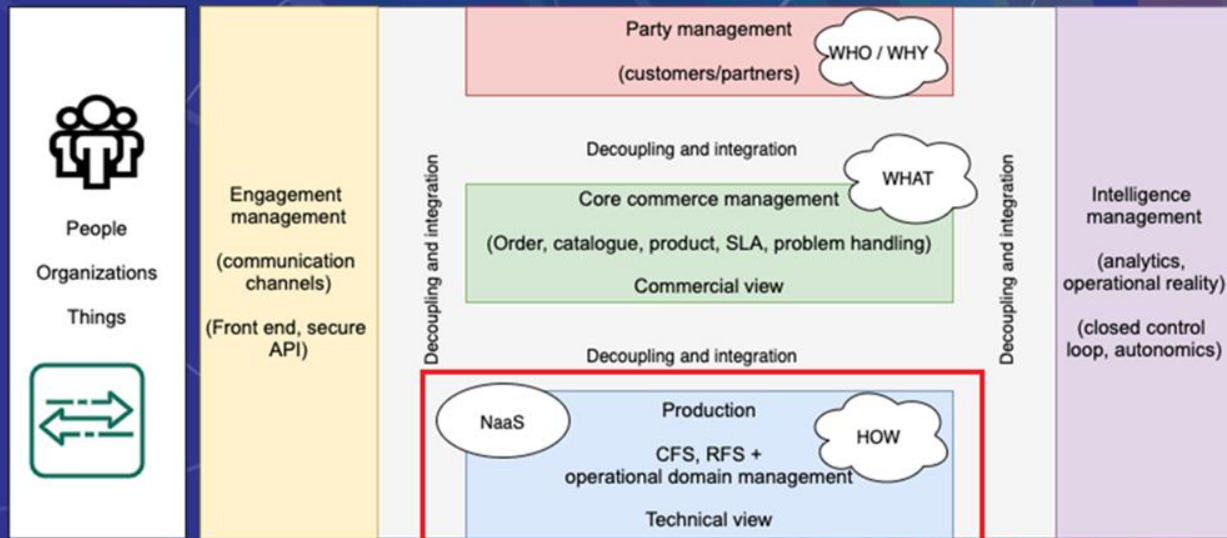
People

Organizations

Things

Engagement management

(communication channels)

(Front end, secure API)

Decoupling and integration

Party management

(customers/partners)

WHO / WHY

Decoupling and integration

WHAT

Core commerce management

(Order, catalogue, product, SLA, problem handling)

Commercial view

Decoupling and integration

NaaS

Production

HOW

CFS, RFS + operational domain management

Technical view

Decoupling and integration

Intelligence management

(analytics, operational reality)

(closed control loop, autonomics)